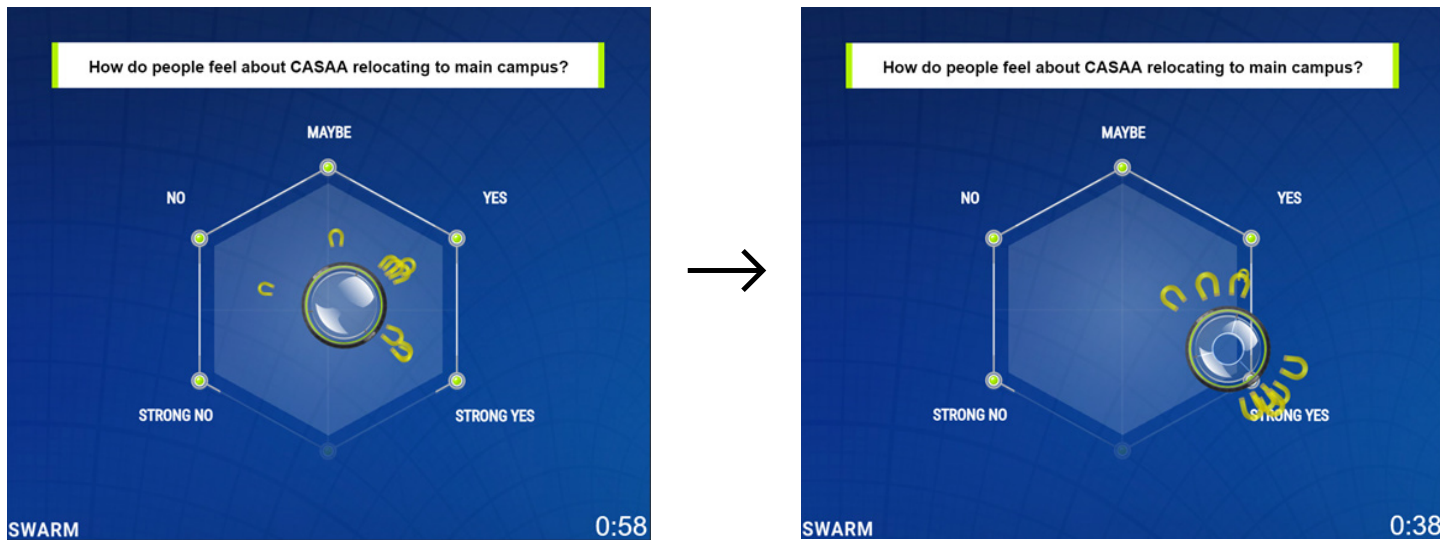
How do people feel about CASAA relocating to main campus?

MAYBE

NO

YES

STRONG NO

STRONG YES

SWARM

0:58

How do people feel about CASAA relocating to main campus?

MAYBE

NO

YES

STRONG NO

STRONG YES

SWARM

0:38